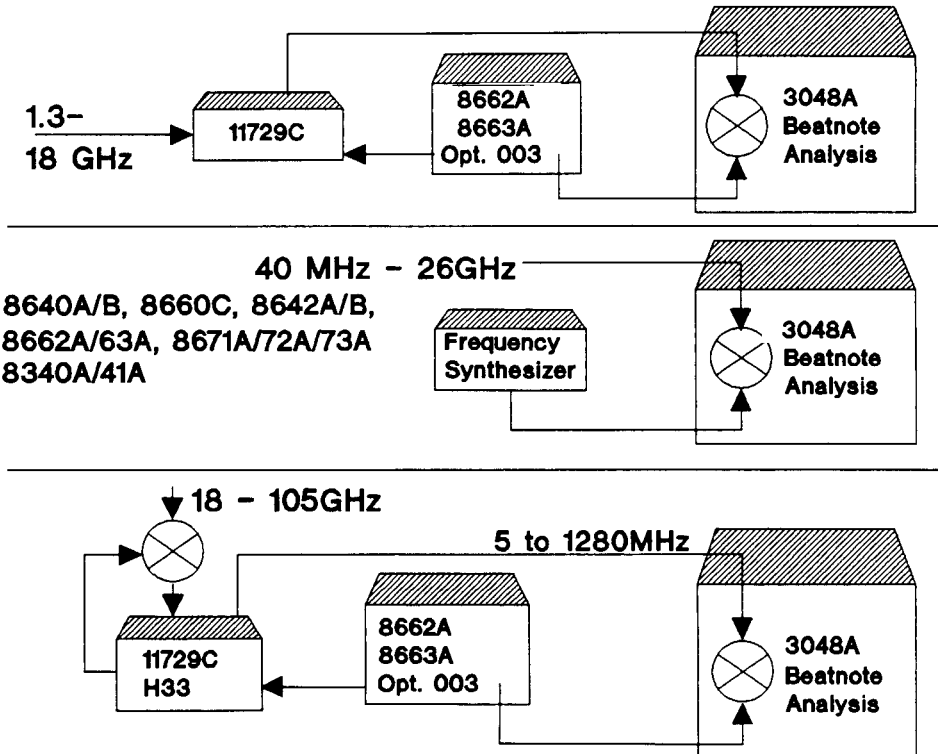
1.3–
18 GHz

11729C

8662A
8663A
Opt. 003

3048A
Beatnote
Analysis

40 MHz – 26GHz

8640A/B, 8660C, 8642A/B,
8662A/63A, 8671A/72A/73A
8340A/41A

Frequency
Synthesizer

3048A
Beatnote
Analysis

18 – 105GHz

5 to 1280MHz

11729C
H33

8662A
8663A
Opt. 003

3048A
Beatnote
Analysis